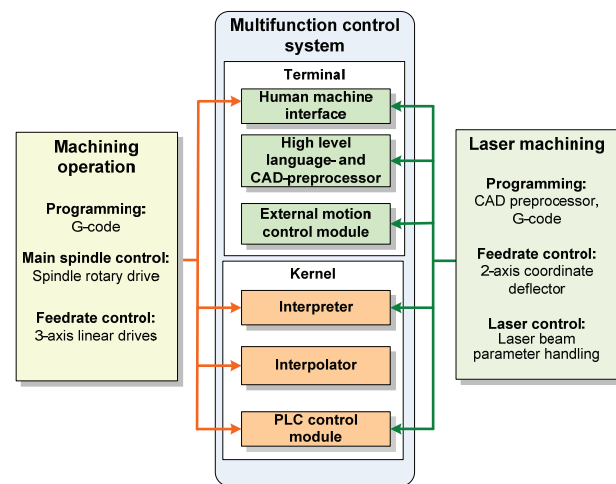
Machining operation

Programming:
G-code

Main spindle control:
Spindle rotary drive

Feedrate control:
3-axis linear drives

Multifunction control system

Terminal

Human machine interface

High level language- and CAD-preprocessor

External motion control module

Kernel

Interpreter

Interpolator

PLC control module

Laser machining

Programming:
CAD preprocessor, G-code

Feedrate control:
2-axis coordinate deflector

Laser control:
Laser beam parameter handling